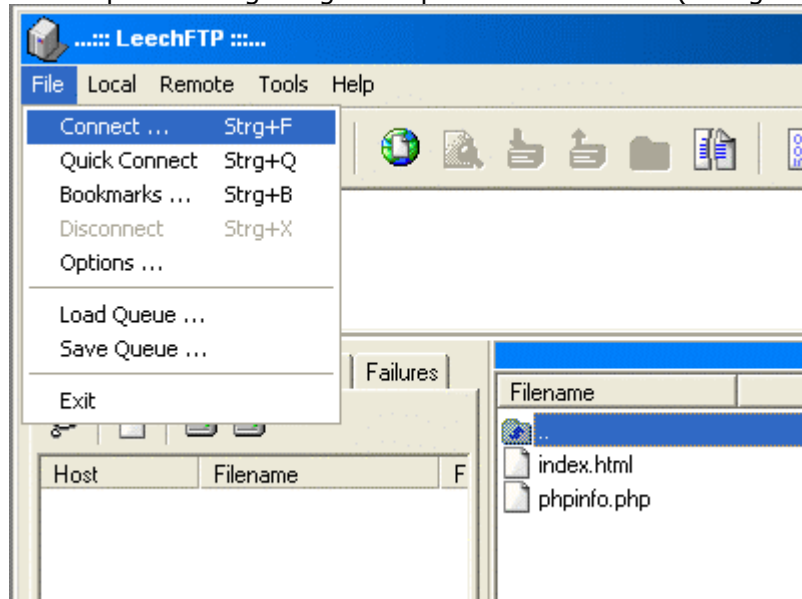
....::: LeechFTP :::....

File Local Remote Tools Help

Connect ... Strg+F
Quick Connect Strg+Q
Bookmarks ... Strg+B
Disconnect Strg+X
Options ...

Load Queue ...
Save Queue ...

Exit

Failures

| Host | Filename | F |
|---|---|---|

Filename
..
index.html
phpinfo.php